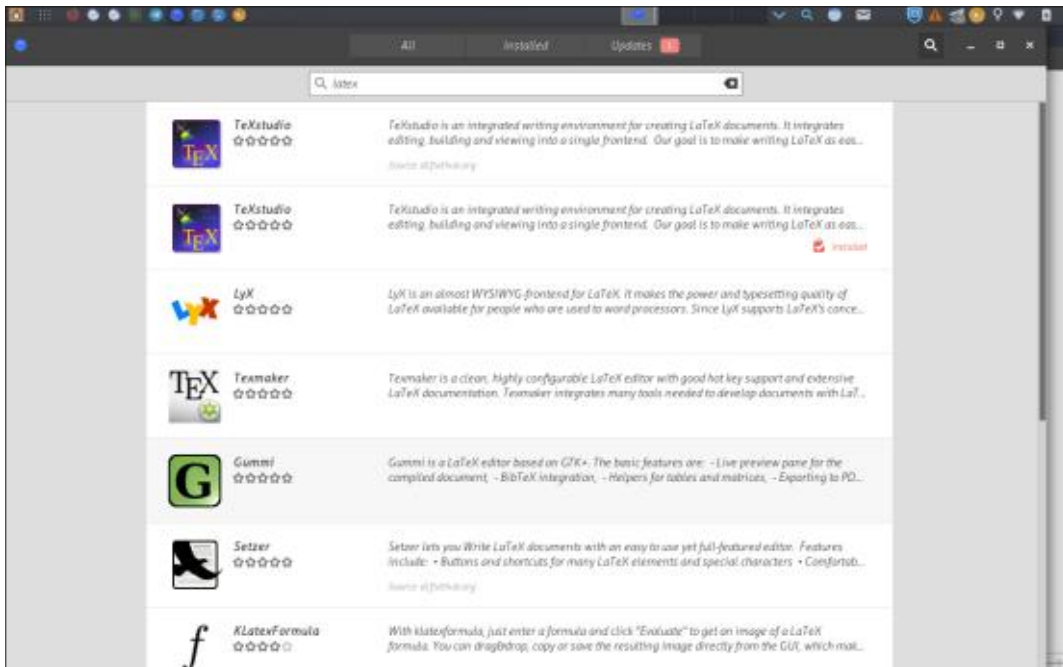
All Installed Updates 1

latex

TeXstudio
TeXstudio is an integrated writing environment for creating LaTeX documents. It integrates editing, building and viewing into a single frontend. Our goal is to make writing LaTeX as eas...
Source: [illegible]

TeXstudio
TeXstudio is an integrated writing environment for creating LaTeX documents. It integrates editing, building and viewing into a single frontend. Our goal is to make writing LaTeX as eas...
Installed

LyX
LyX is an almost WYSIWYG-frontend for LaTeX. It makes the power and typesetting quality of LaTeX available for people who are used to word processors. Since LyX supports LaTeX's conce...

TEX
Texmaker
Texmaker is a clean, highly configurable LaTeX editor with good hot key support and extensive LaTeX documentation. Texmaker integrates many tools needed to develop documents with LaT...

G
Gummi
Gummi is a LaTeX editor based on GTK+. The basic features are: - Live preview pane for the compiled document, - BibTeX integration, - Helpers for tables and matrices, - Exporting to PD...

Setzer
Setzer lets you Write LaTeX documents with an easy to use yet full-featured editor. Features include: • Buttons and shortcuts for many LaTeX elements and special characters • Comfortab...
Source: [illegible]

KLatexFormula
With klatexformula, just enter a formula and click "Evaluate" to get an image of a LaTeX formula. You can drag&drop, copy or save the resulting image directly from the GUI, which mak...